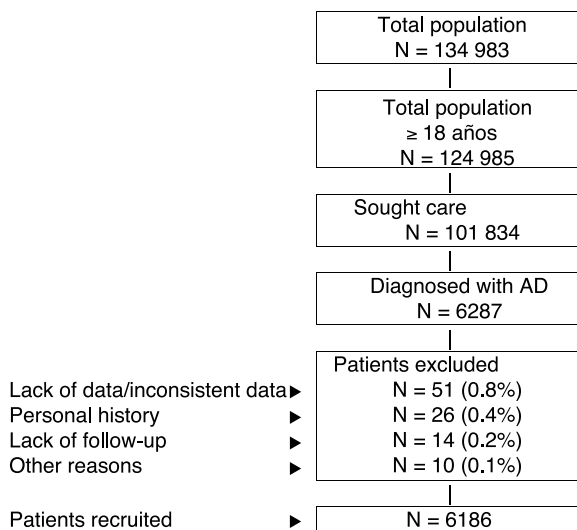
Total population
N = 134 983

Total population
≥ 18 años
N = 124 985

Sought care
N = 101 834

Diagnosed with AD
N = 6287

Patients excluded

Lack of data/inconsistent data ▸ N = 51 (0.8%)
Personal history ▸ N = 26 (0.4%)
Lack of follow-up ▸ N = 14 (0.2%)
Other reasons ▸ N = 10 (0.1%)

Patients recruited ▸ N = 6186